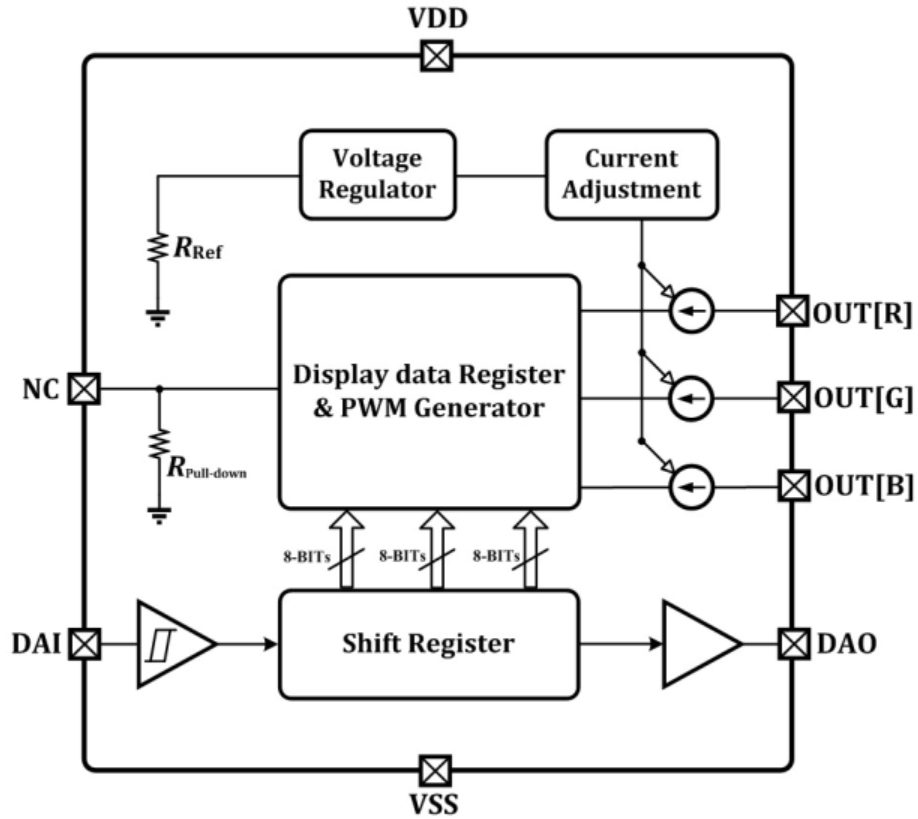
VDD

Voltage Regulator

Current Adjustment

$R_{\text{Ref}}$

NC

Display data Register & PWM Generator

OUT[R]

OUT[G]

OUT[B]

$R_{\text{Pull-down}}$

8-BITs

8-BITs

8-BITs

DAI

Shift Register

DAO

VSS